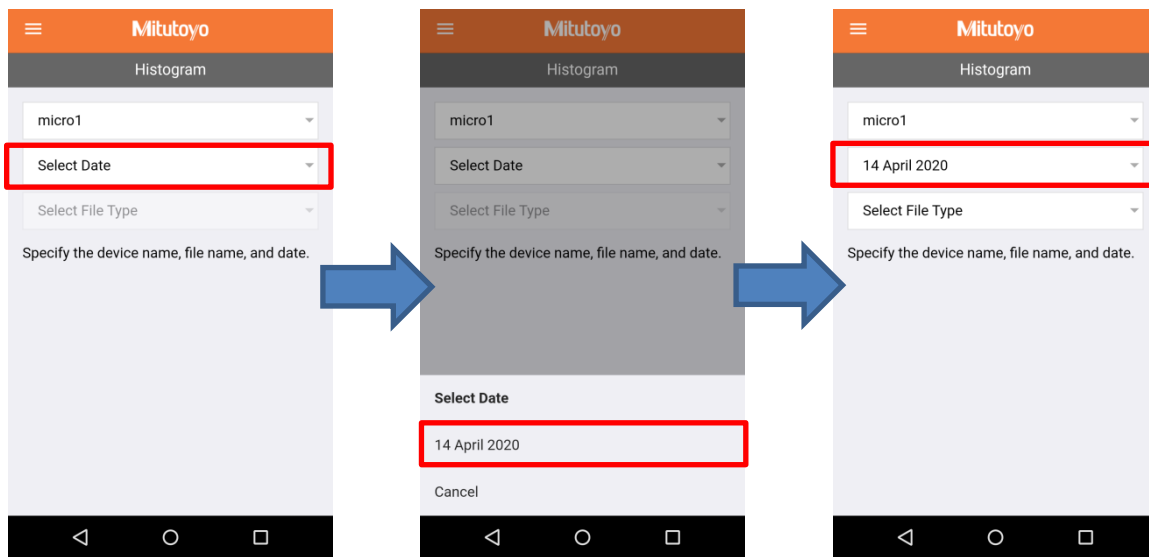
Mitutoyo

Histogram

micro1

Select Date

Select File Type

Specify the device name, file name, and date.

Mitutoyo

Histogram

micro1

Select Date

Select File Type

Specify the device name, file name, and date.

Select Date

14 April 2020

Cancel

Mitutoyo

Histogram

micro1

14 April 2020

Select File Type

Specify the device name, file name, and date.